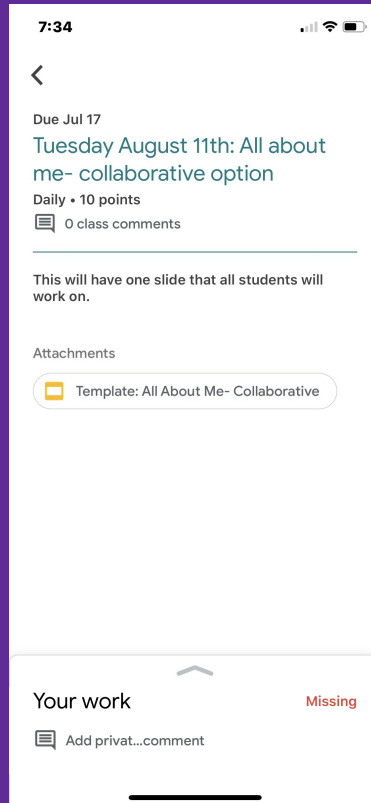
7:34

Due Jul 17

Tuesday August 11th: All about me- collaborative option

Daily • 10 points

0 class comments

This will have one slide that all students will work on.

Attachments

Template: All About Me- Collaborative

Your work

Missing

Add privat...comment